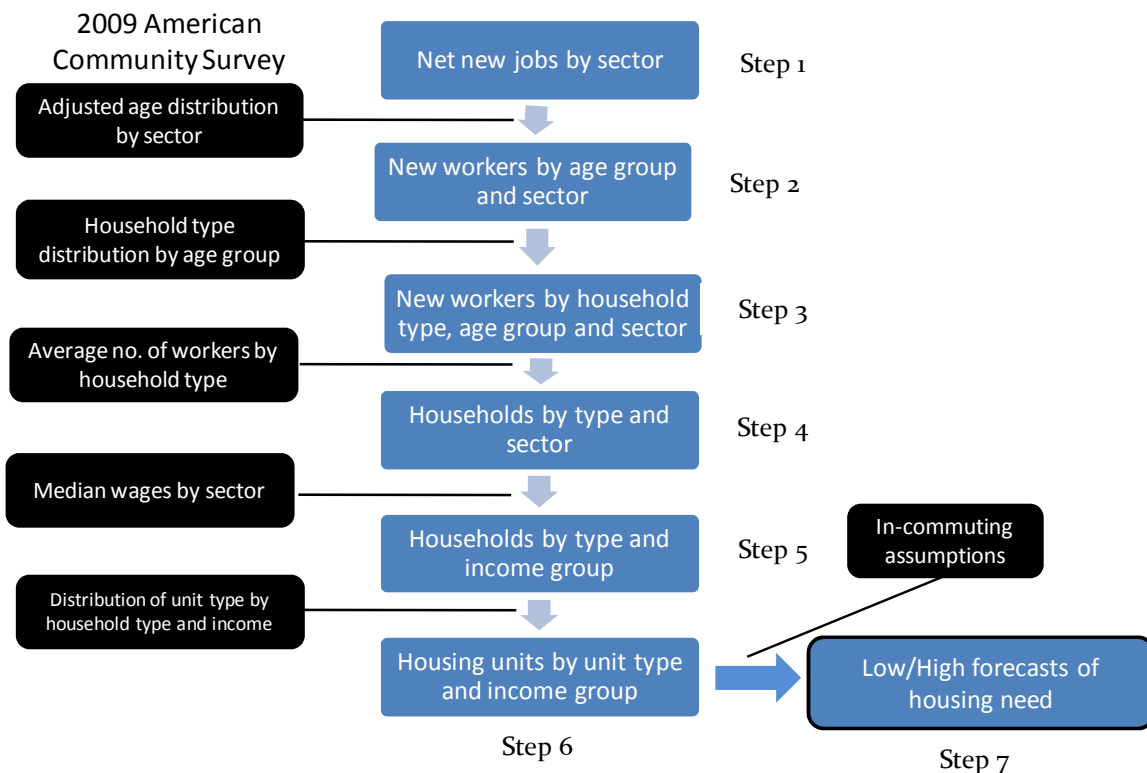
2009 American Community Survey

Net new jobs by sector

Step 1

Adjusted age distribution by sector

New workers by age group and sector

Step 2

Household type distribution by age group

New workers by household type, age group and sector

Step 3

Average no. of workers by household type

Households by type and sector

Step 4

Median wages by sector

Households by type and income group

Step 5

In-commuting assumptions

Distribution of unit type by household type and income

Housing units by unit type and income group

Low/High forecasts of housing need

Step 6

Step 7